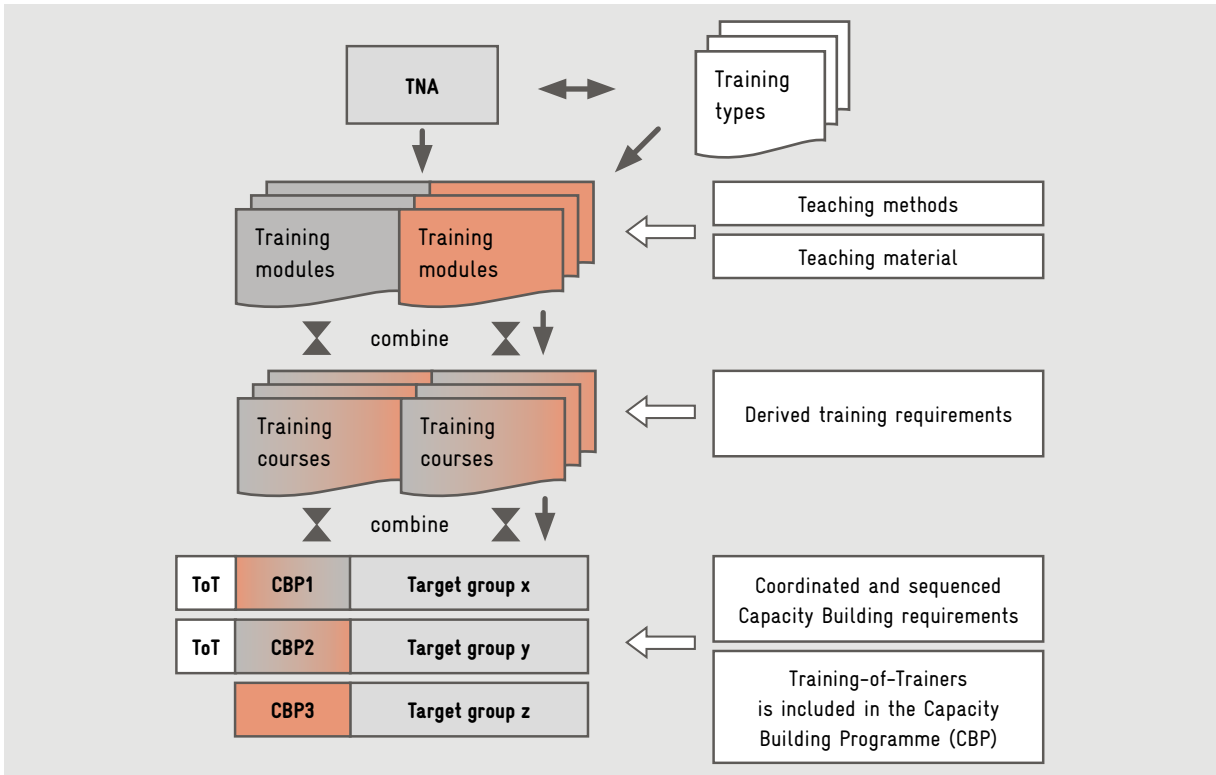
TNA

Training types

Training modules

Training modules

Teaching methods

Teaching material

combine

Training courses

Training courses

Derived training requirements

combine

ToT | CBP1 | Target group x

ToT | CBP2 | Target group y

CBP3 | Target group z

Coordinated and sequenced Capacity Building requirements

Training-of-Trainers is included in the Capacity Building Programme (CBP)